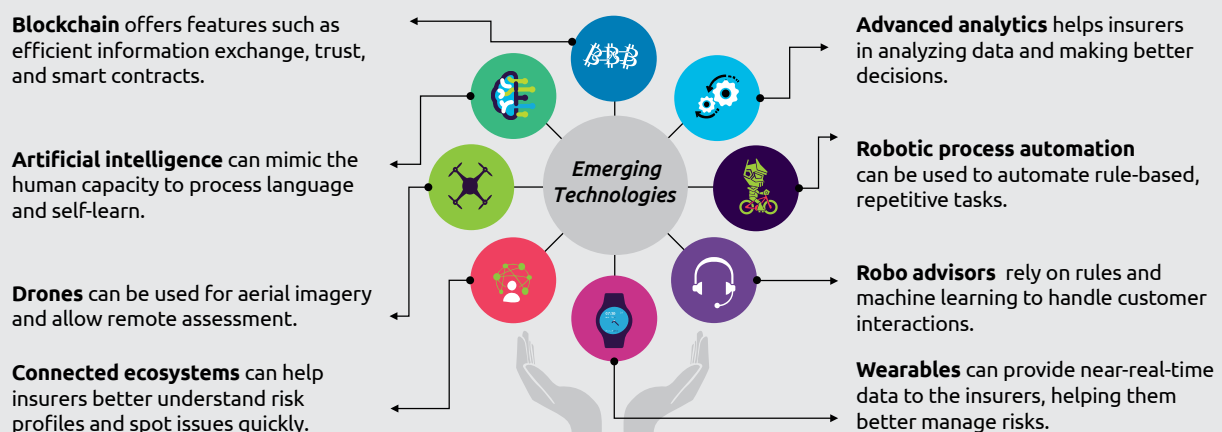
**Blockchain** offers features such as efficient information exchange, trust, and smart contracts.

**Artificial intelligence** can mimic the human capacity to process language and self-learn.

**Drones** can be used for aerial imagery and allow remote assessment.

**Connected ecosystems** can help insurers better understand risk profiles and spot issues quickly.

Emerging Technologies

**Advanced analytics** helps insurers in analyzing data and making better decisions.

**Robotic process automation** can be used to automate rule-based, repetitive tasks.

**Robo advisors** rely on rules and machine learning to handle customer interactions.

**Wearables** can provide near-real-time data to the insurers, helping them better manage risks.